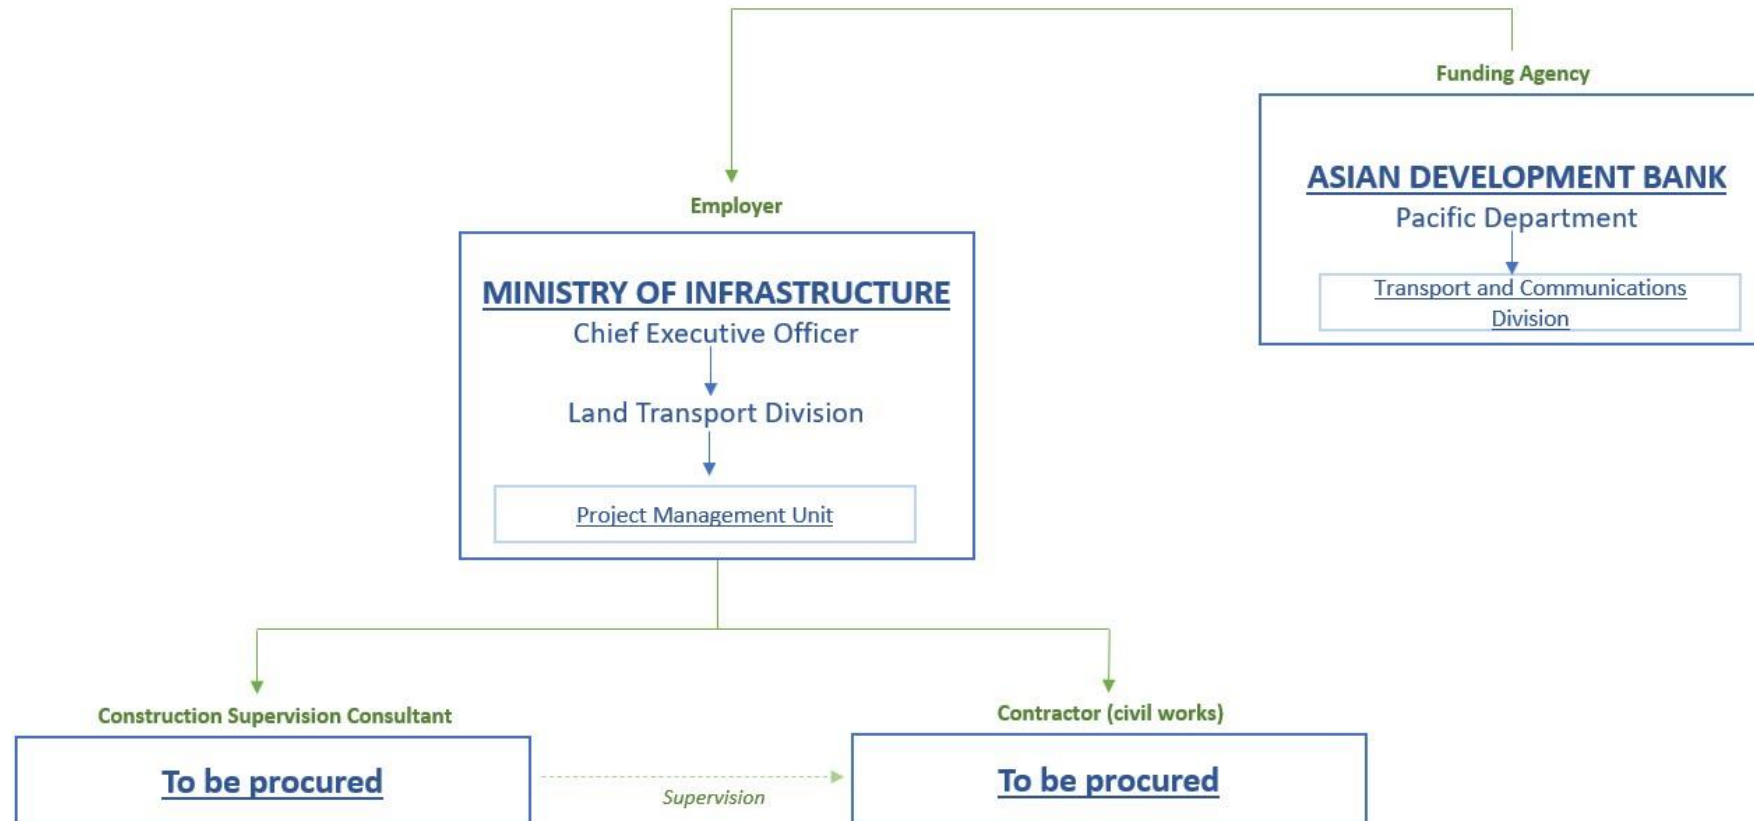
Funding Agency

ASIAN DEVELOPMENT BANK
Pacific Department

Transport and Communications Division

Employer

MINISTRY OF INFRASTRUCTURE
Chief Executive Officer

Land Transport Division

Project Management Unit

Construction Supervision Consultant

To be procured

Supervision

Contractor (civil works)

To be procured